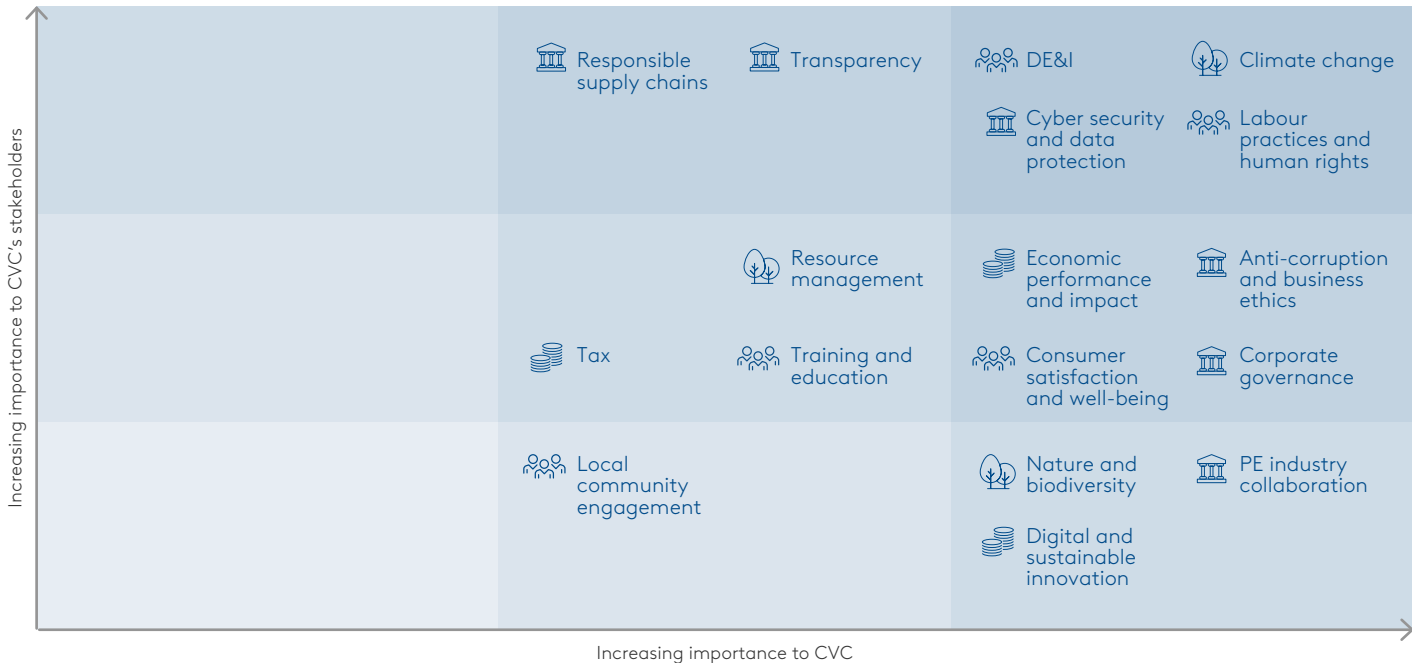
Increasing importance to CVC's stakeholders

Responsible supply chains

Transparency

DE&I

Climate change

Cyber security and data protection

Labour practices and human rights

Resource management

Economic performance and impact

Anti-corruption and business ethics

Tax

Training and education

Consumer satisfaction and well-being

Corporate governance

Local community engagement

Nature and biodiversity

PE industry collaboration

Digital and sustainable innovation

Increasing importance to CVC